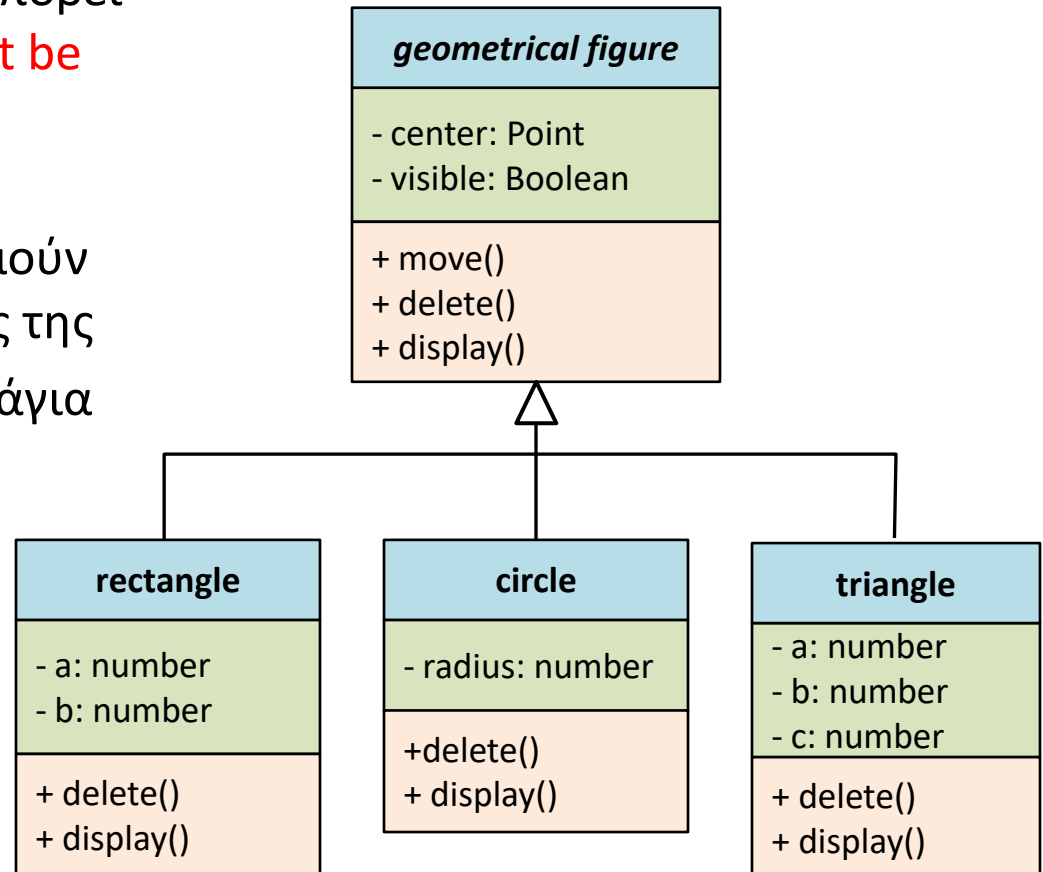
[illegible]
t be

ιούν
ς της
άγια

geometrical figure

- center: Point
- visible: Boolean

+ move()
+ delete()
+ display()

rectangle

- a: number
- b: number

+ delete()
+ display()

circle

- radius: number

+delete()
+ display()

triangle

- a: number
- b: number
- c: number

+ delete()
+ display()